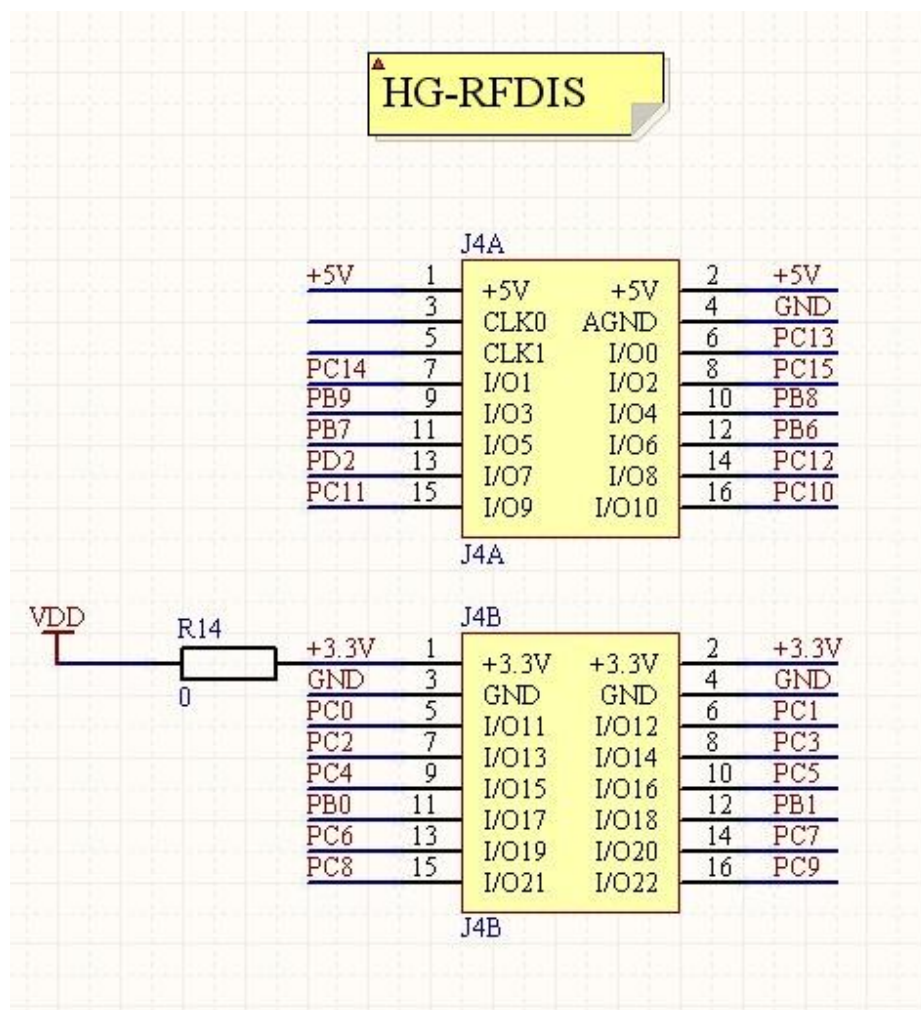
HG-RFDIS

J4A

| | | | | | |
|---|---|---|---|---|---|
| +5V | 1 | +5V | +5V | 2 | +5V |
| | 3 | CLK0 | AGND | 4 | GND |
| | 5 | CLK1 | I/O0 | 6 | PC13 |
| PC14 | 7 | I/O1 | I/O2 | 8 | PC15 |
| PB9 | 9 | I/O3 | I/O4 | 10 | PB8 |
| PB7 | 11 | I/O5 | I/O6 | 12 | PB6 |
| PD2 | 13 | I/O7 | I/O8 | 14 | PC12 |
| PC11 | 15 | I/O9 | I/O10 | 16 | PC10 |

J4A

VDD

R14

0

J4B

| | | | | | |
|---|---|---|---|---|---|
| +3.3V | 1 | +3.3V | +3.3V | 2 | +3.3V |
| GND | 3 | GND | GND | 4 | GND |
| PC0 | 5 | I/O11 | I/O12 | 6 | PC1 |
| PC2 | 7 | I/O13 | I/O14 | 8 | PC3 |
| PC4 | 9 | I/O15 | I/O16 | 10 | PC5 |
| PB0 | 11 | I/O17 | I/O18 | 12 | PB1 |
| PC6 | 13 | I/O19 | I/O20 | 14 | PC7 |
| PC8 | 15 | I/O21 | I/O22 | 16 | PC9 |

J4B